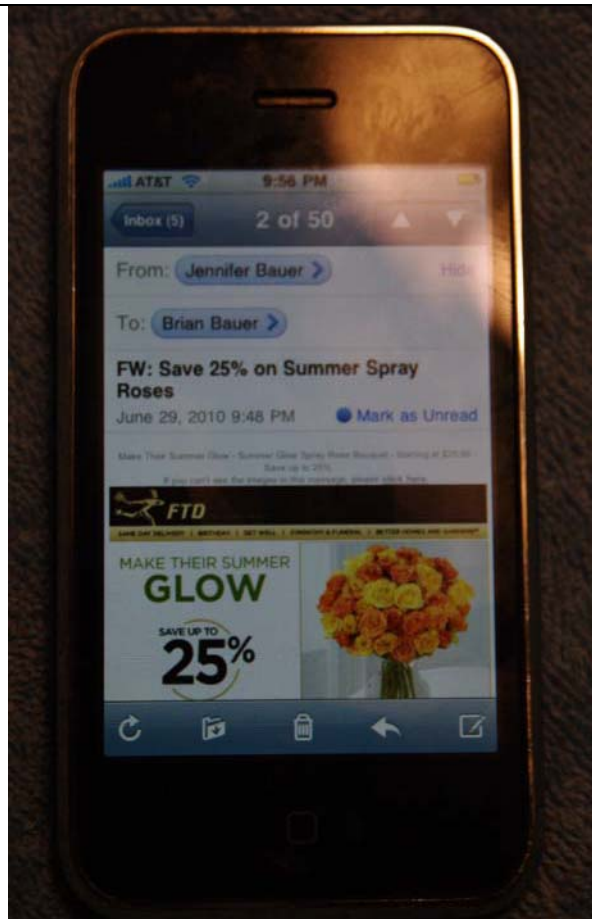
AT&T 9:56 PM

Inbox (5) 2 of 50

From: Jennifer Bauer

Hide

To: Brian Bauer

FW: Save 25% on Summer Spray Roses

June 29, 2010 9:48 PM

Mark as Unread

Make Their Summer Glow - Summer Glow Spray Rose Bouquet - Starting at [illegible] Save up to 25%

If you can't see the images in this message, please click here.

FTD

SAME DAY DELIVERY | BIRTHDAY | GET WELL | SYMPATHY & FUNERAL | BETTER HOMES AND GARDENS

MAKE THEIR SUMMER GLOW

SAVE UP TO 25%